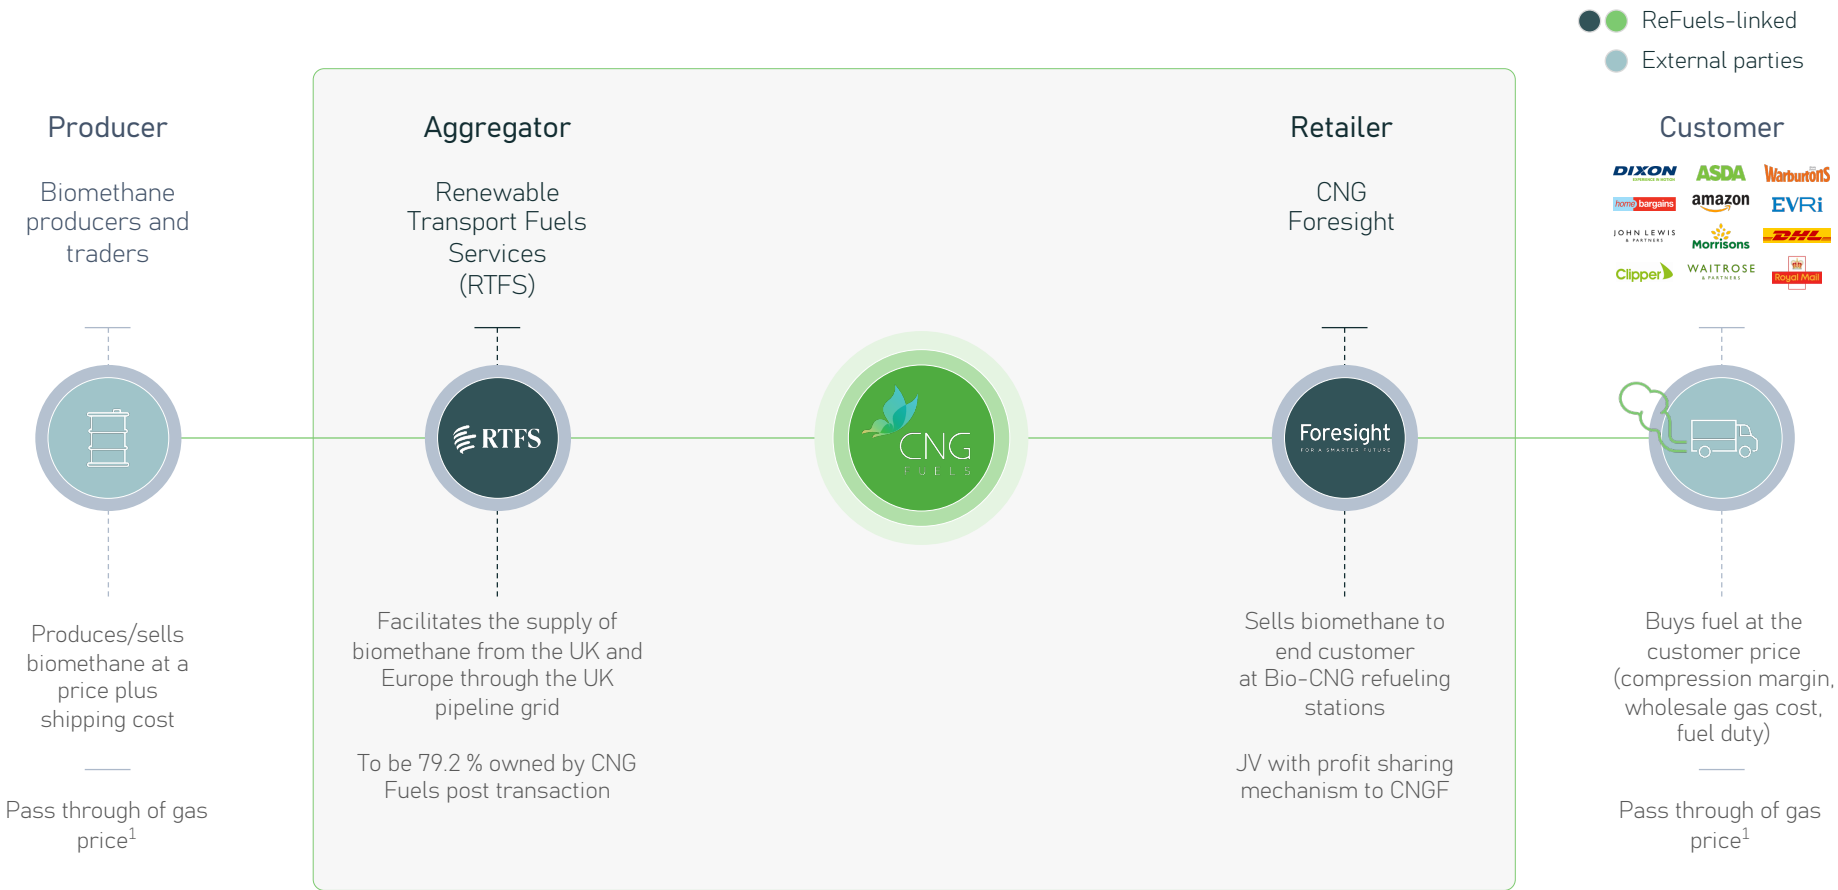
ReFuels-linked

External parties

Producer

Biomethane producers and traders

Produces/sells biomethane at a price plus shipping cost

Pass through of gas price$^1$

Aggregator

Renewable Transport Fuels Services (RTFS)

RTFS

Facilitates the supply of biomethane from the UK and Europe through the UK pipeline grid

To be 79.2 % owned by CNG Fuels post transaction

CNG FUELS

Retailer

CNG Foresight

Foresight FOR A SMARTER FUTURE

Sells biomethane to end customer at Bio-CNG refueling stations

JV with profit sharing mechanism to CNGF

Customer

DIXON ASDA Warburtons home bargains amazon EVRi JOHN LEWIS & PARTNERS Morrisons DHL Clipper WAITROSE & PARTNERS Royal Mail

Buys fuel at the customer price (compression margin, wholesale gas cost, fuel duty)

Pass through of gas price$^1$